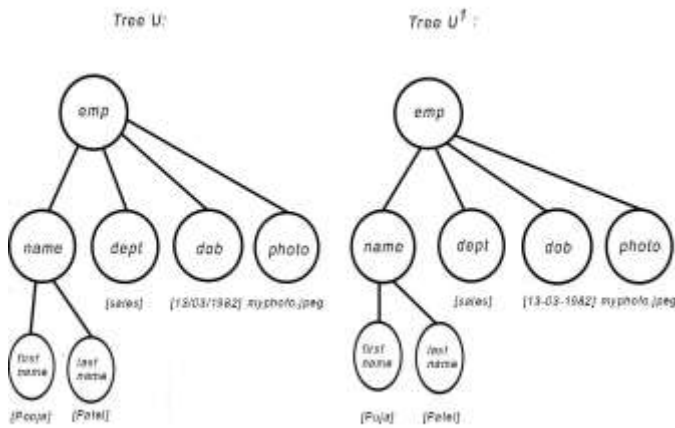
Tree U:

emp

name

dept

dob

photo

[sales]

[13/03/1982]

myphoto.jpeg

first name

last name

[Pooja]

[Patel]

Tree U$^1$ :

emp

name

dept

dob

photo

[sales]

[13-03-1982]

myphoto.jpeg

first name

last name

[Puja]

[Patel]